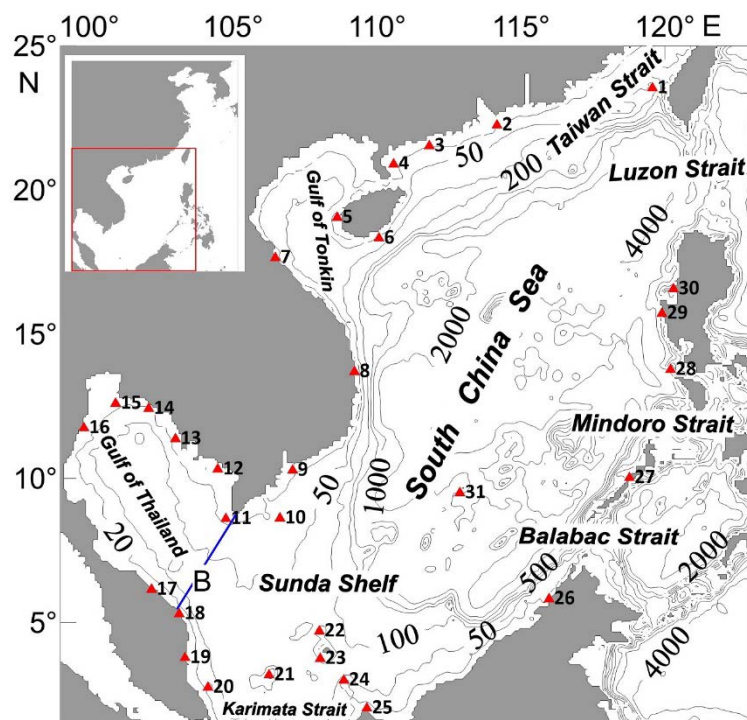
100° 105° 110° 115° 120° E

25° N

20°

15°

10°

5°

Taiwan Strait

Luzon Strait

Gulf of Tonkin

South China Sea

Mindoro Strait

Balabac Strait

Gulf of Thailand

Sunda Shelf

Karimata Strait

B

50

200

4000

2000

1000

50

20

500

100

50

2000

4000

1

2

3

4

5

6

7

8

9

10

11

12

13

14

15

16

17

18

19

20

21

22

23

24

25

26

27

28

29

30

31